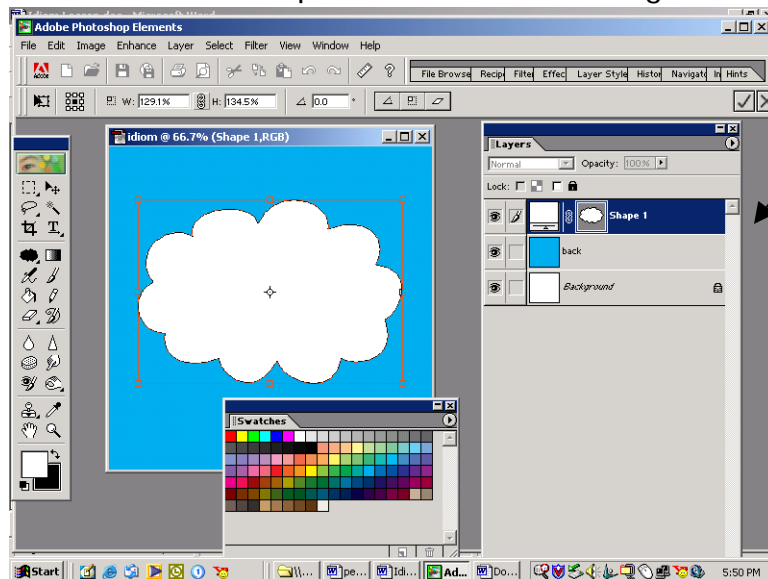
Adobe Photoshop Elements

File Edit Image Enhance Layer Select Filter View Window Help

File Browse Recip Filte Effec Layer Style Histor Navigato In Hints

W: 129.1% H: 134.5% 0.0 °

idiom @ 66.7% (Shape 1,RGB)

Layers

Normal Opacity: 100%

Lock:

Shape 1

back

Background

Swatches

Start \\... pe... Idi... Ad... Do... 5:50 PM